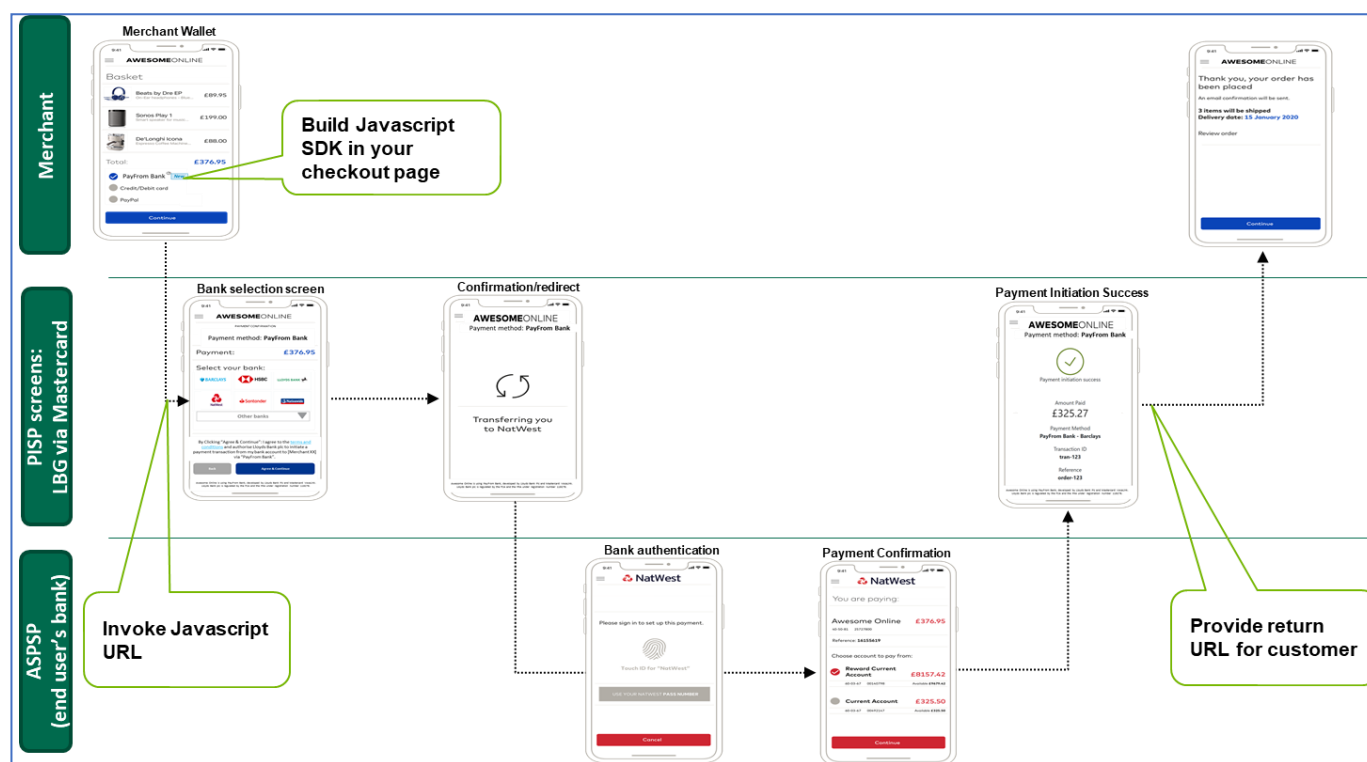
Merchant

PISP screens: LBG via Mastercard

ASPSP (end user's bank)

Merchant Wallet

9:41

AWESOMEONLINE

Basket

Beats by Dre EP £89.95

Sonos Play 1 £199.00

De'Longhi Icona £88.00

Total: £376.95

PayFrom Bank New

Credit/Debit card

PayPal

Continue

Build Javascript SDK in your checkout page

9:41

AWESOMEONLINE

Thank you, your order has been placed

An email confirmation will be sent.

3 items will be shipped
Delivery date: 15 January 2020

Review order

Continue

Bank selection screen

9:41

AWESOMEONLINE

PAYMENT CONFIRMATION

Payment method: PayFrom Bank

Payment: £376.95

Select your bank:

BARCLAYS HSBC LLOYDS BANK

NatWest Santander Nationwide

Other banks

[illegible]

Back Agree & Continue

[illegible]

Confirmation/redirect

9:41

AWESOMEONLINE

Payment method: PayFrom Bank

Transferring you to NatWest

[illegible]

Payment Initiation Success

9:41

AWESOMEONLINE

Payment method: PayFrom Bank

Payment initiation success

Amount Paid
£325.27

Payment Method
PayFrom Bank - Barclays

Transaction ID
tran-123

Reference
order-123

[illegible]

Bank authentication

9:41

NatWest

Please sign in to set up this payment.

Touch ID for "NatWest"

USE YOUR NATWEST PASS NUMBER

Cancel

Payment Confirmation

9:41

NatWest

You are paying:

Awesome Online £376.95

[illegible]

Reference: 14155619

Choose account to pay from:

Reward Current Account £8157.42

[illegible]

Current Account £325.50

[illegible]

Continue

Invoke Javascript URL

Provide return URL for customer